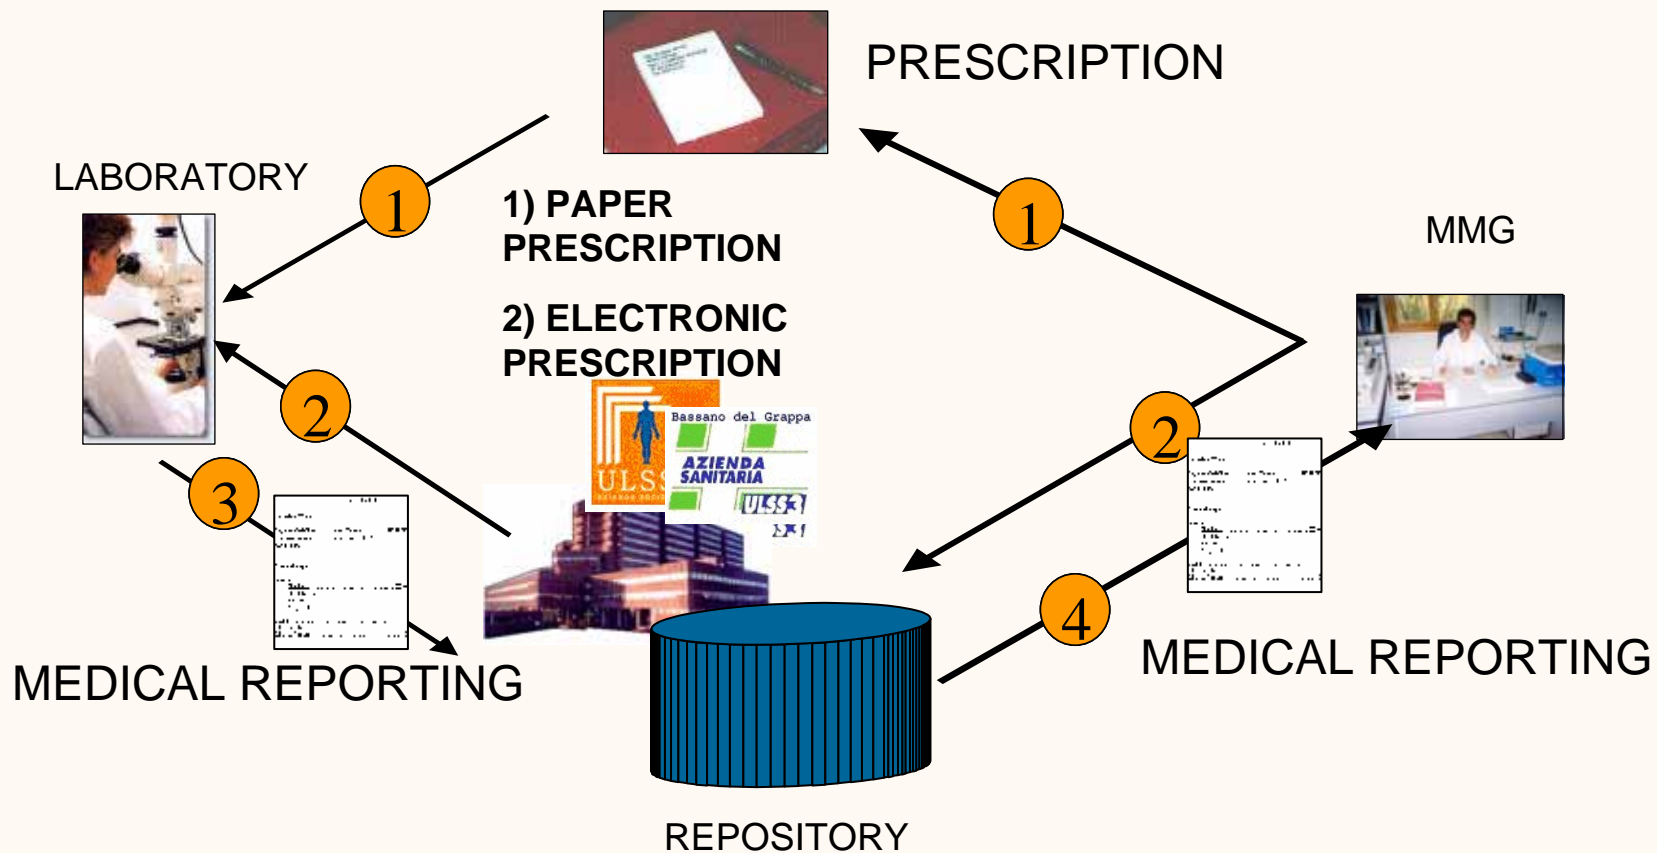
PRESCRIPTION

LABORATORY

1

1) PAPER PRESCRIPTION

2) ELECTRONIC PRESCRIPTION

1

MMG

2

ULSS

Bassano del Grappa

AZIENDA SANITARIA

ULSS 3

2

3

4

MEDICAL REPORTING

MEDICAL REPORTING

REPOSITORY